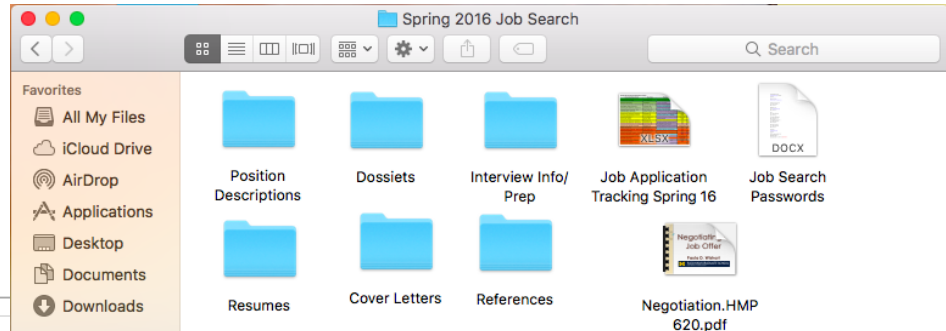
Spring 2016 Job Search

Search

Favorites
All My Files
iCloud Drive
AirDrop
Applications
Desktop
Documents
Downloads

Position Descriptions

Dossiets

Interview Info/ Prep

XLSX
Job Application Tracking Spring 16

DOCX
Job Search Passwords

Resumes

Cover Letters

References

Negotiation Job Offer
Negotiation.HMP 620.pdf